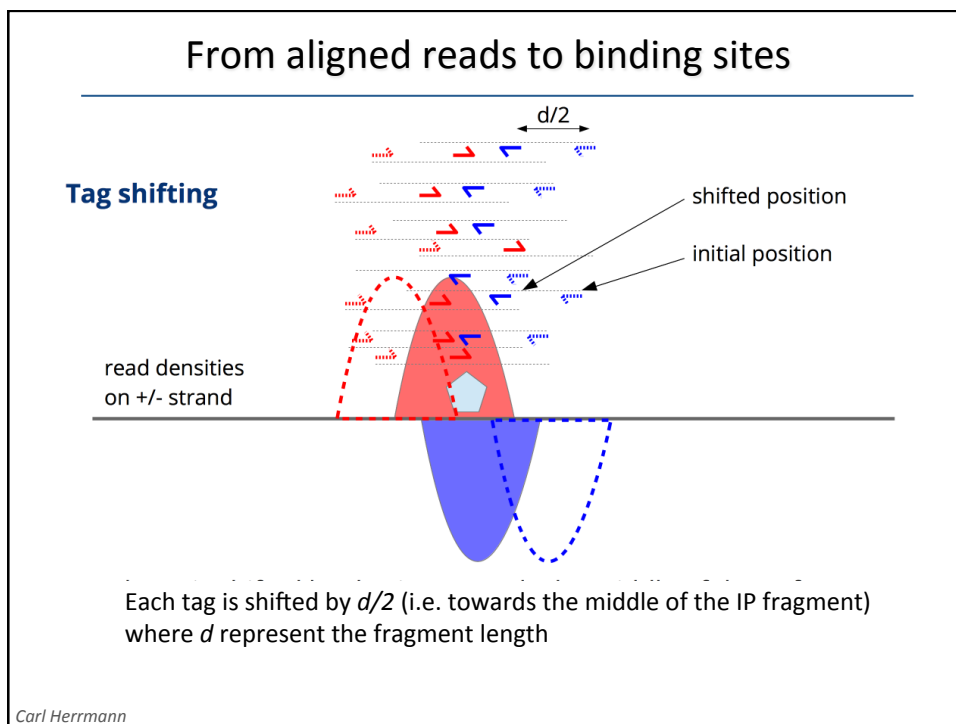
From aligned reads to binding sites

Tag shifting

d/2

shifted position

initial position

read densities on +/- strand

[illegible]

Each tag is shifted by d/2 (i.e. towards the middle of the IP fragment) where d represent the fragment length

Carl Herrmann